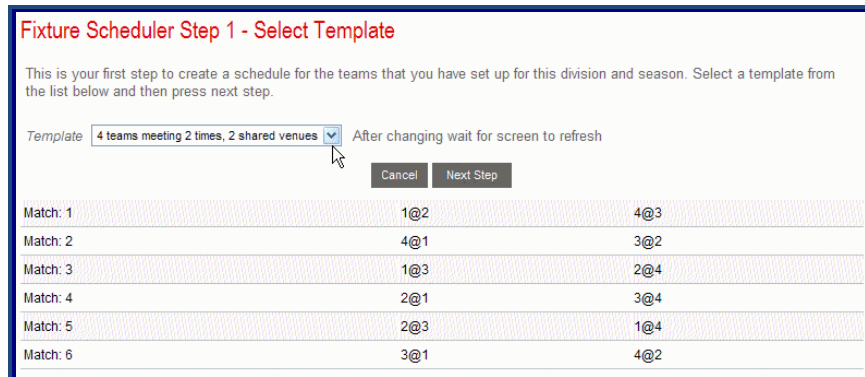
Fixture Scheduler Step 1 - Select Template

This is your first step to create a schedule for the teams that you have set up for this division and season. Select a template from the list below and then press next step.

Template 4 teams meeting 2 times, 2 shared venues After changing wait for screen to refresh

Cancel Next Step

| | | |
|---|---|---|
| Match: 1 | 1@2 | 4@3 |
| Match: 2 | 4@1 | 3@2 |
| Match: 3 | 1@3 | 2@4 |
| Match: 4 | 2@1 | 3@4 |
| Match: 5 | 2@3 | 1@4 |
| Match: 6 | 3@1 | 4@2 |